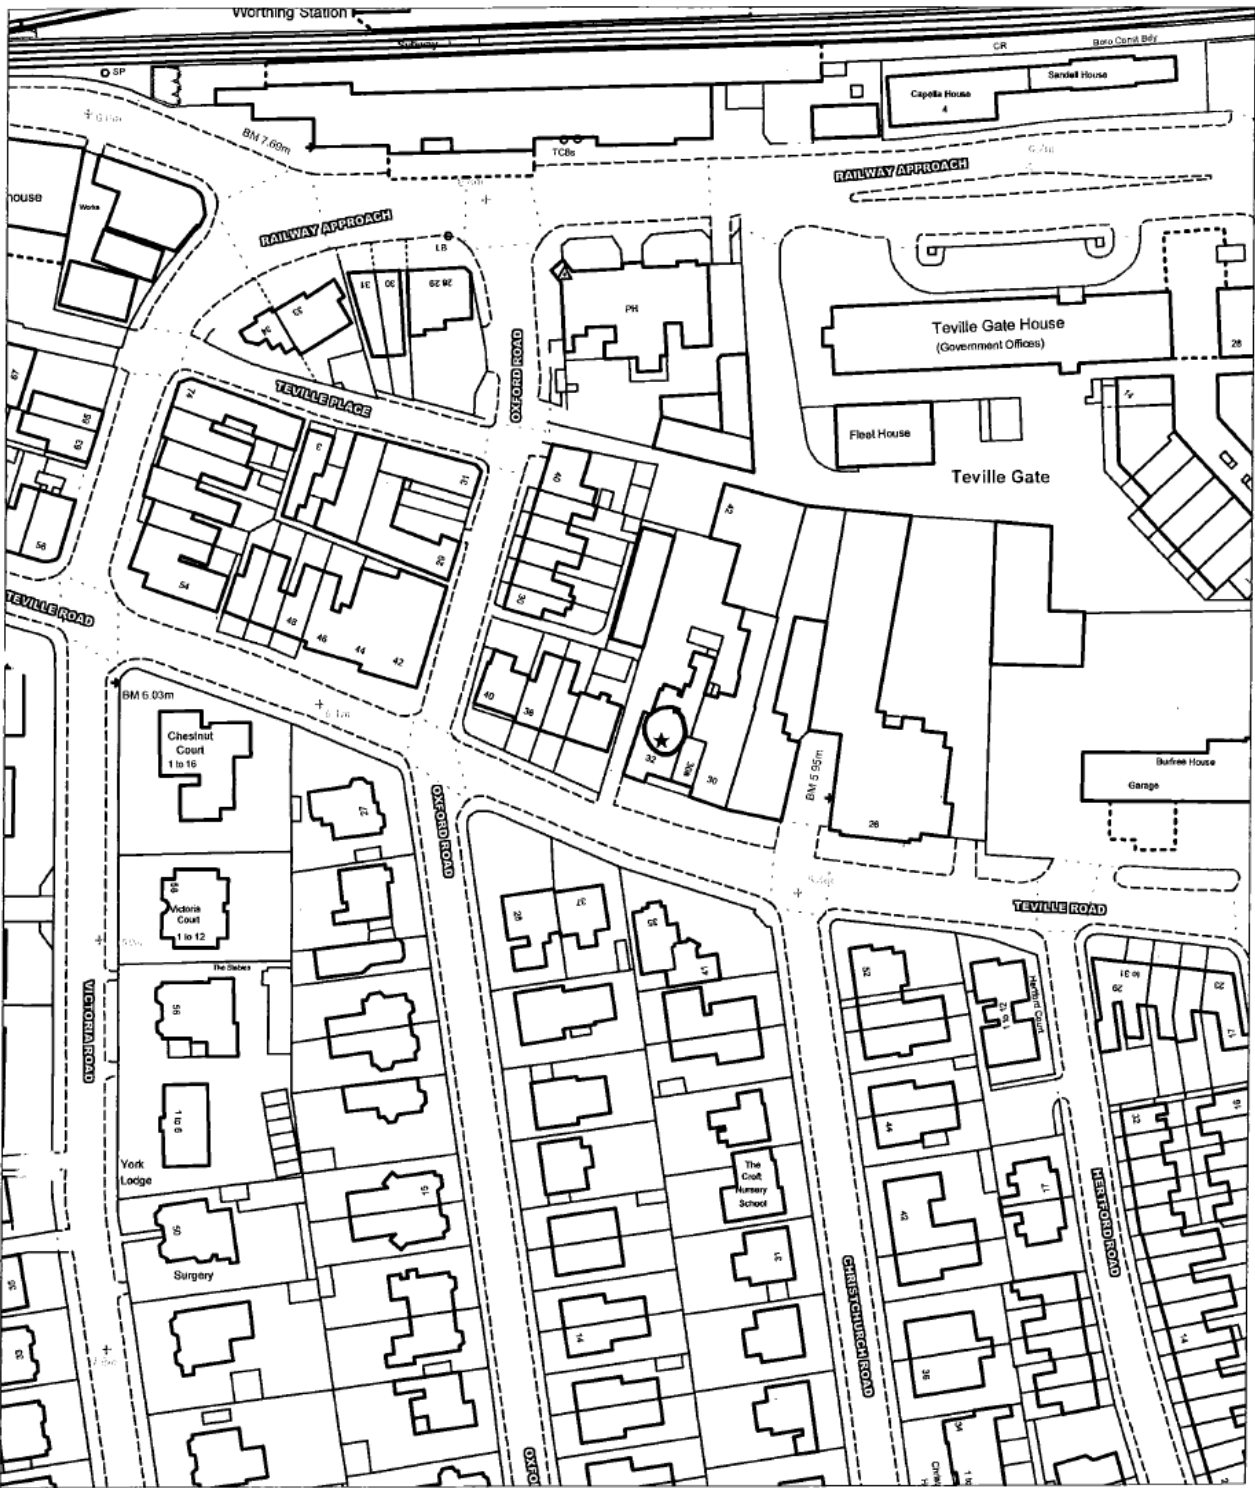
Worthing Station

Railway

SP

CR

Boro Const Bdy

Sandell House

Capella House

4

BM 7.69m

TCBs

RAILWAY APPROACH

house

Works

RAILWAY APPROACH

LB

33

31

30

28 29

OXFORD ROAD

PH

Teville Gate House

(Government Offices)

28

67

65

63

74

TEVILLE PLACE

9

31

Fleet House

Teville Gate

74

58

56

54

29

40

36

42

48

46

44

42

TEVILLE ROAD

BM 6.03m

Chestnut Court 1 to 16

40

38

32

30a

30

BM 5.95m

26

Burfree House

Garage

27

OXFORD ROAD

66

Victoria Court 1 to 12

28

37

35

41

TEVILLE ROAD

52

Hertford Court 1 to 12

29

to 31

22

17

The Stables

VICTORIA ROAD

58

1 to 6

44

York Lodge

The Croft Nursery School

15

17

33

19

50

Surgery

31

42

HERTFORD ROAD

CHRISTCHURCH ROAD

14

36

14

35

33

34

OXFO